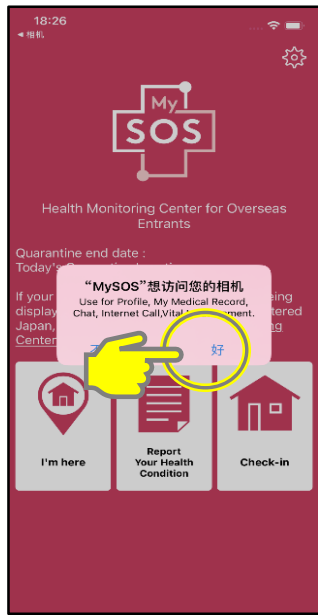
18:26
◀ 相机

My
SOS

Health Monitoring Center for Overseas Entrants

Quarantine end date :
Today's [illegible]

If your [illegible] display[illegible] Japan, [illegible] Center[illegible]

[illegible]eing
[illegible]tered
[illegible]ng

“MySOS”想访问您的相机
Use for Profile, My Medical Record, Chat, Internet Call,Vital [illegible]ment.

不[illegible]
好

I'm here

Report
Your Health
Condition

Check-in